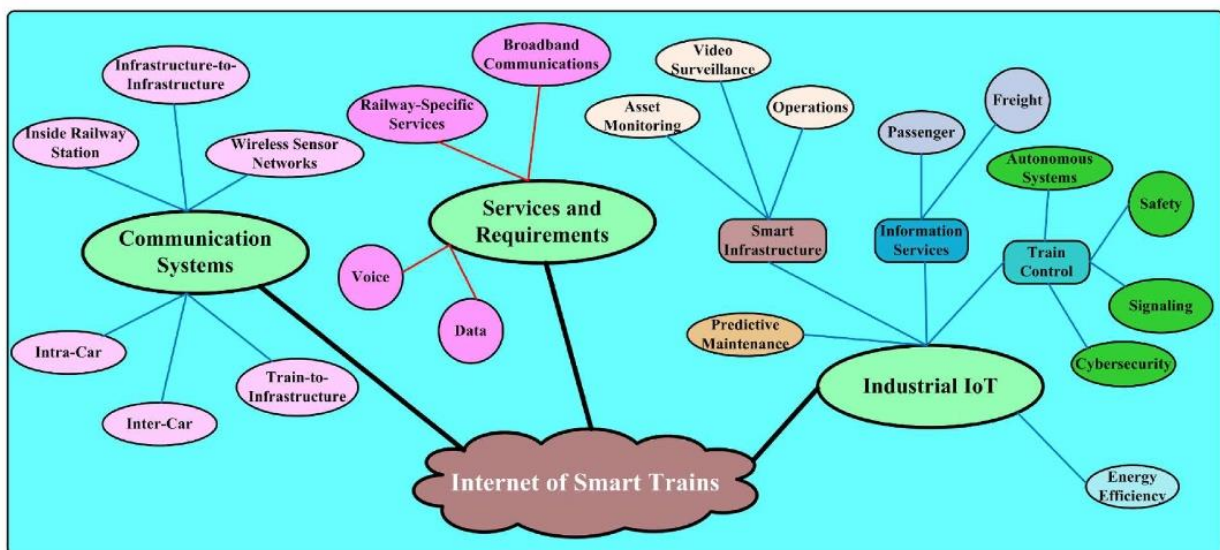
Broadband Communications

Infrastructure-to-Infrastructure

Video Surveillance

Railway-Specific Services

Asset Monitoring

Operations

Freight

Inside Railway Station

Wireless Sensor Networks

Passenger

Autonomous Systems

Safety

Services and Requirements

Communication Systems

Smart Infrastructure

Information Services

Train Control

Voice

Signaling

Data

Predictive Maintenance

Intra-Car

Train-to-Infrastructure

Cybersecurity

Industrial IoT

Inter-Car

Energy Efficiency

Internet of Smart Trains